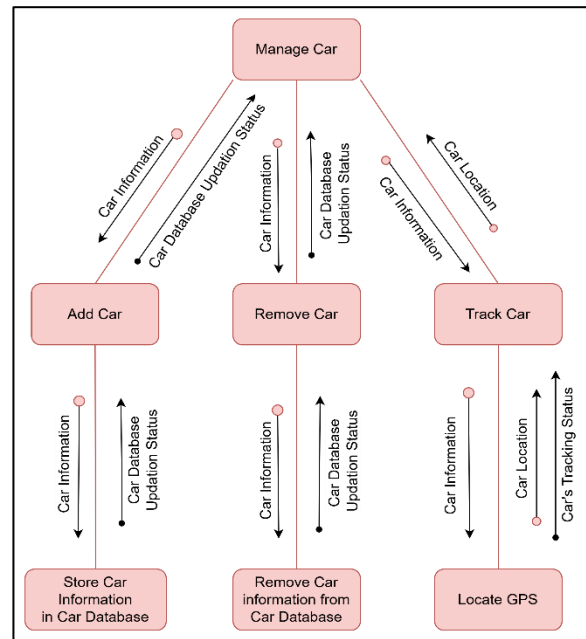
Manage Car

Car Information

Car Database Updation Status

Car Information

Car Database Updation Status

Car Location

Car Information

Add Car

Remove Car

Track Car

Car Information

Car Database Updation Status

Car Information

Car Database Updation Status

Car Information

Car Location

Car's Tracking Status

Store Car Information in Car Database

Remove Car information from Car Database

Locate GPS